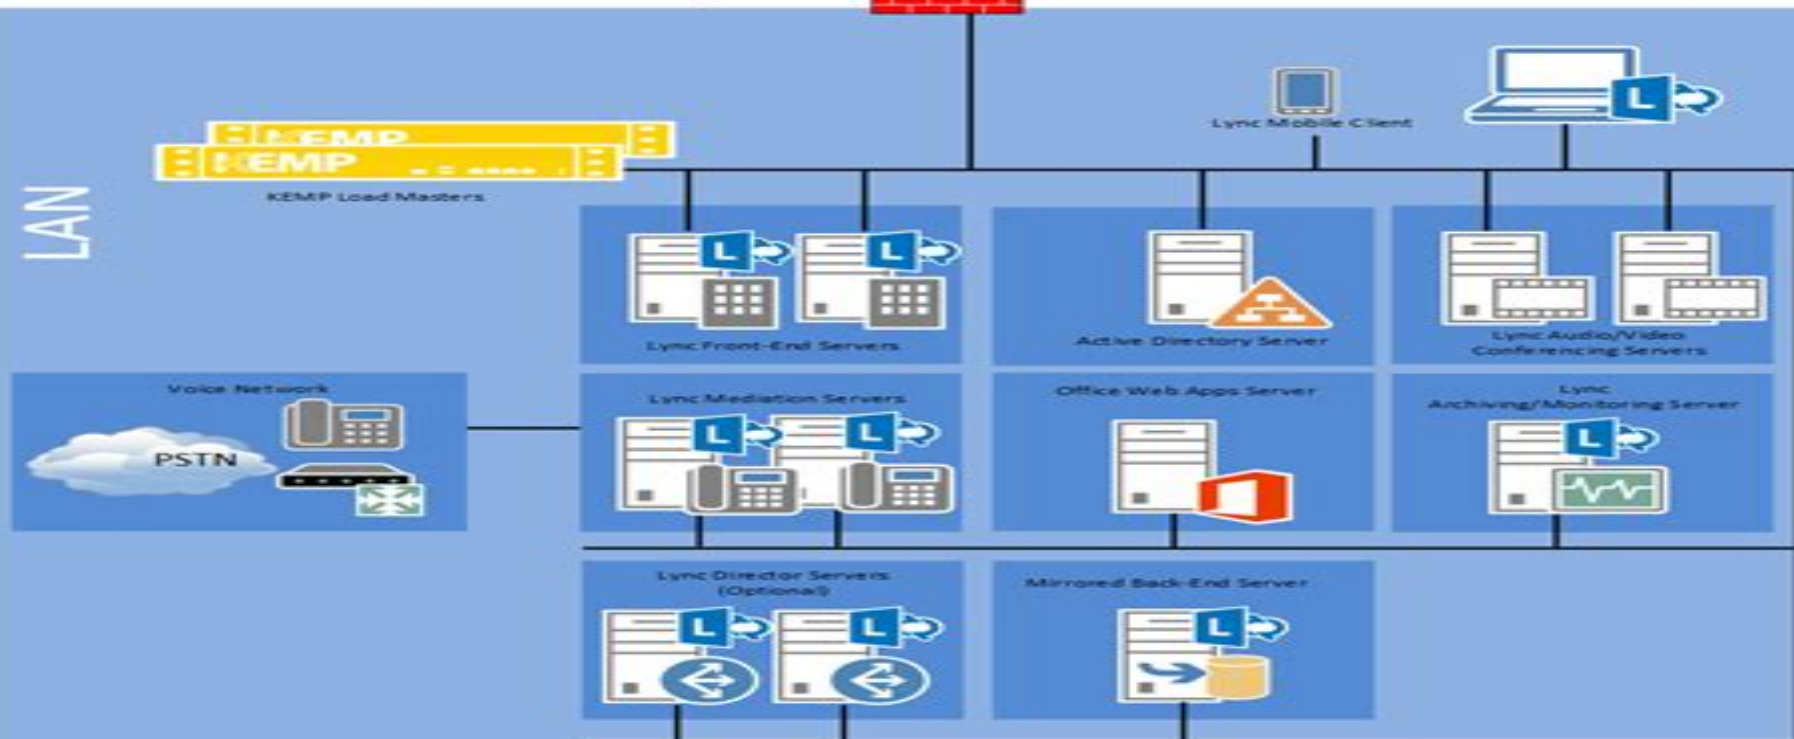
LAN

KEMP
KEMP
KEMP Load Masters

Lync Mobile Client

Lync Front-End Servers

Active Directory Server

Lync Audio/Video Conferencing Servers

Voice Network
PSTN

Lync Mediation Servers

Office Web Apps Server

Lync Archiving/Monitoring Server

Lync Director Servers (Optional)

Mirrored Back-End Server